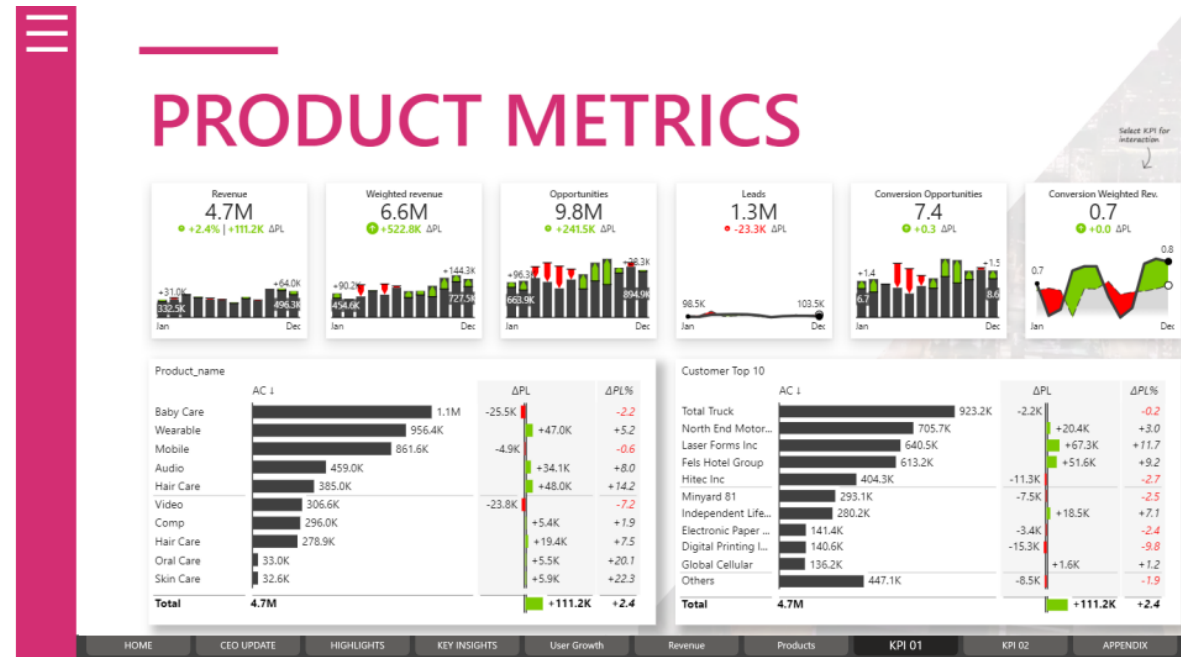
PRODUCT METRICS

Select KPI for interaction

Revenue
4.7M
+2.4% | +111.2K ΔPL
+31.0K
332.5K
+64.0K
496.3K
Jan
Dec

Weighted revenue
6.6M
+522.8K ΔPL
+90.2K
454.6K
+144.3K
727.5K
Jan
Dec

Opportunities
9.8M
+241.5K ΔPL
+96.3K
663.9K
+38.3K
894.9K
Jan
Dec

Leads
1.3M
-23.3K ΔPL
98.5K
103.5K
Jan
Dec

Conversion Opportunities
7.4
+0.3 ΔPL
+1.4
6.7
+1.5
8.6
Jan
Dec

Conversion Weighted Rev.
0.7
+0.0 ΔPL
0.7
0.8
Jan
Dec

Product_name

| | AC ↓ | ΔPL | ΔPL% |
|---|---|---|---|
| Baby Care | 1.1M | -25.5K | -2.2 |
| Wearable | 956.4K | +47.0K | +5.2 |
| Mobile | 861.6K | -4.9K | -0.6 |
| Audio | 459.0K | +34.1K | +8.0 |
| Hair Care | 385.0K | +48.0K | +14.2 |
| Video | 306.6K | -23.8K | -7.2 |
| Comp | 296.0K | +5.4K | +1.9 |
| Hair Care | 278.9K | +19.4K | +7.5 |
| Oral Care | 33.0K | +5.5K | +20.1 |
| Skin Care | 32.6K | +5.9K | +22.3 |
| Total | 4.7M | +111.2K | +2.4 |

Customer Top 10

| | AC ↓ | ΔPL | ΔPL% |
|---|---|---|---|
| Total Truck | 923.2K | -2.2K | -0.2 |
| North End Motor... | 705.7K | +20.4K | +3.0 |
| Laser Forms Inc | 640.5K | +67.3K | +11.7 |
| Fels Hotel Group | 613.2K | +51.6K | +9.2 |
| Hitec Inc | 404.3K | -11.3K | -2.7 |
| Minyard 81 | 293.1K | -7.5K | -2.5 |
| Independent Life... | 280.2K | +18.5K | +7.1 |
| Electronic Paper ... | 141.4K | -3.4K | -2.4 |
| Digital Printing I... | 140.6K | -15.3K | -9.8 |
| Global Cellular | 136.2K | +1.6K | +1.2 |
| Others | 447.1K | -8.5K | -1.9 |
| Total | 4.7M | +111.2K | +2.4 |

HOME | CEO UPDATE | HIGHLIGHTS | KEY INSIGHTS | User Growth | Revenue | Products | KPI 01 | KPI 02 | APPENDIX